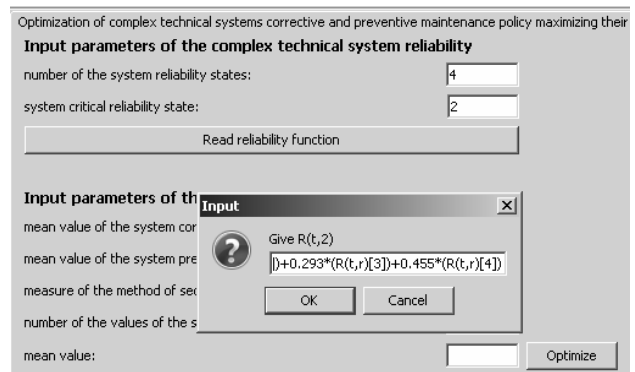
Optimization of complex technical systems corrective and preventive maintenance policy maximizing their

Input parameters of the complex technical system reliability

number of the system reliability states: 4

system critical reliability state: 2

Read reliability function

Input parameters of th

mean value of the system cor

mean value of the system pre

measure of the method of sec

number of the values of the s

mean value:

Optimize

Input

Give R(t,2)

|)+0.293*(R(t,r)[3])+0.455*(R(t,r)[4])

OK

Cancel